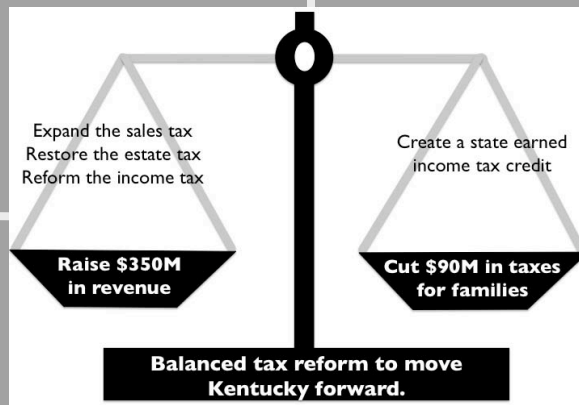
Expand the sales tax
Restore the estate tax
Reform the income tax

Raise \$350M in revenue

Create a state earned income tax credit

Cut \$90M in taxes for families

Balanced tax reform to move Kentucky forward.